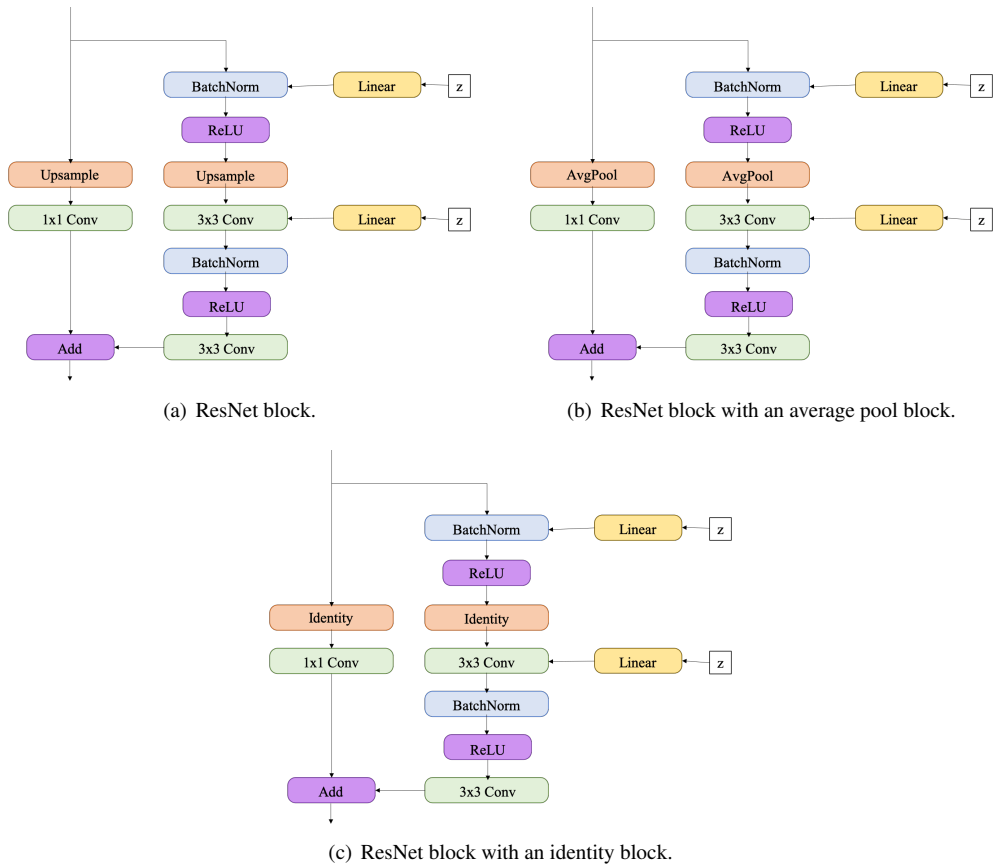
BatchNorm
Linear
z
ReLU
Upsample
Upsample
1x1 Conv
3x3 Conv
Linear
z
BatchNorm
ReLU
Add
3x3 Conv

(a) ResNet block.

BatchNorm
Linear
z
ReLU
AvgPool
AvgPool
1x1 Conv
3x3 Conv
Linear
z
BatchNorm
ReLU
Add
3x3 Conv

(b) ResNet block with an average pool block.

BatchNorm
Linear
z
ReLU
Identity
Identity
1x1 Conv
3x3 Conv
Linear
z
BatchNorm
ReLU
Add
3x3 Conv

(c) ResNet block with an identity block.